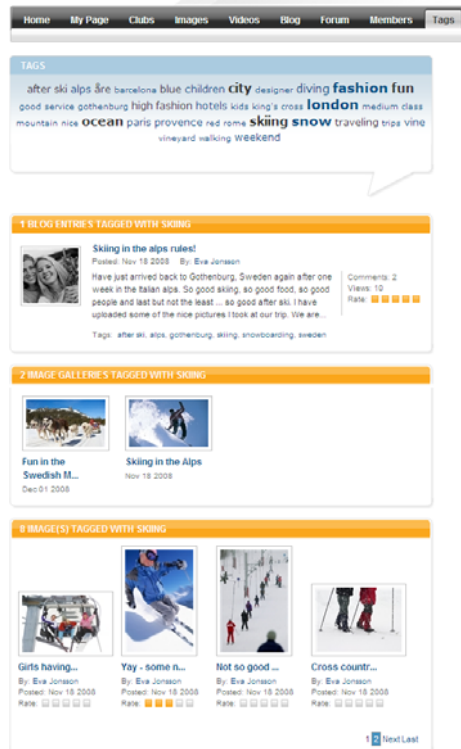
Home My Page Clubs Images Videos Blog Forum Members Tags

TAGS

after ski alps åre barcelona blue children city designer diving fashion fun good service gothenburg high fashion hotels kids king's cross london medium class mountain nice ocean paris provence red rome skiing snow traveling trips vine vineyard walking weekend

1 BLOG ENTRIES TAGGED WITH SKIING

Skiing in the alps rules!

Posted: Nov 18 2008 By: Eva Jonsson

Have just arrived back to Gothenburg, Sweden again after one week in the italian alps. So good skiing, so good food, so good people and last but not the least ... so good after ski. I have uploaded some of the nice pictures I took at our trip. We are...

Comments: 2
Views: 10
Rate:

Tags: after ski, alps, gothenburg, skiing, snowboarding, sweden

2 IMAGE GALLERIES TAGGED WITH SKIING

Fun in the Swedish M...
Dec 01 2008

Skiing in the Alps
Nov 18 2008

8 IMAGE(S) TAGGED WITH SKIING

Girls having...
By: Eva Jonsson
Posted: Nov 18 2008
Rate:

Yay - some n...
By: Eva Jonsson
Posted: Nov 18 2008
Rate:

Not so good ...
By: Eva Jonsson
Posted: Nov 18 2008
Rate:

Cross countr...
By: Eva Jonsson
Posted: Nov 18 2008
Rate:

1 2 Next Last